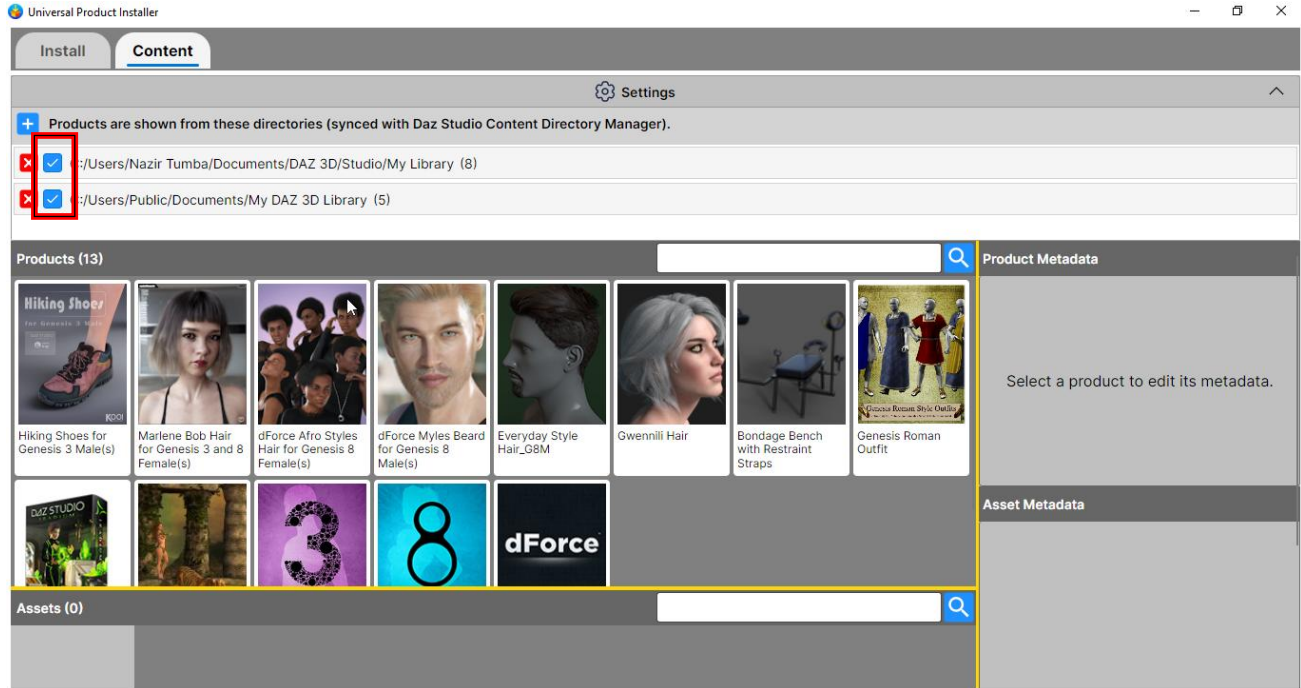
Universal Product Installer

Install Content

Settings

Products are shown from these directories (synced with Daz Studio Content Directory Manager).

C:/Users/Nazir Tumba/Documents/DAZ 3D/Studio/My Library (8)

C:/Users/Public/Documents/My DAZ 3D Library (5)

Products (13)

Product Metadata

Hiking Shoes for Genesis 3 Male

Hiking Shoes for Genesis 3 Male(s)

Marlene Bob Hair for Genesis 3 and 8 Female(s)

dForce Afro Styles Hair for Genesis 8 Female(s)

dForce Myles Beard for Genesis 8 Male(s)

Everyday Style Hair_G8M

Gwennili Hair

Bondage Bench with Restraint Straps

Genesis Roman Style Outfits

Genesis Roman Outfit

Select a product to edit its metadata.

DAZ STUDIO

3

8

dForce

Asset Metadata

Assets (0)